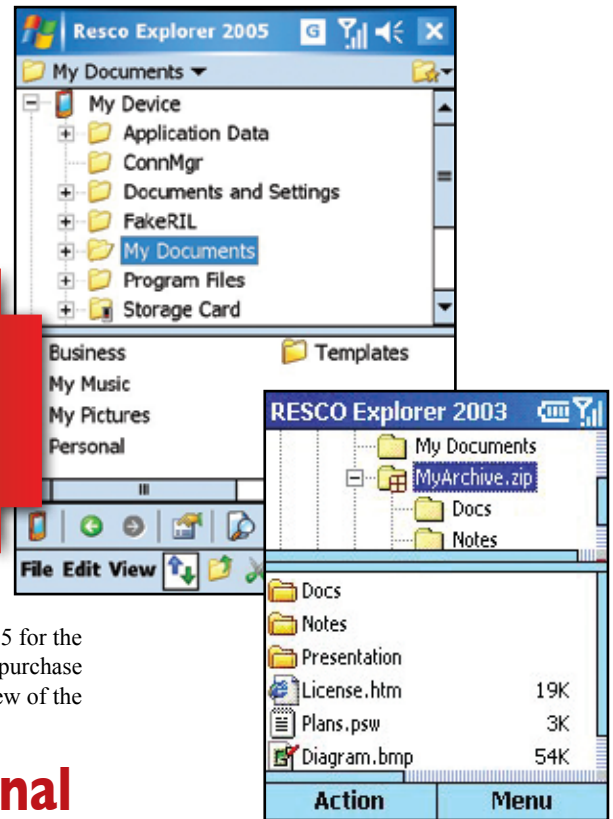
Resco Explorer 2005

My Documents

My Device

Application Data

ConnMgr

Documents and Settings

FakeRIL

My Documents

Program Files

Storage Card

Business

Templates

My Music

My Pictures

Personal

File Edit View

5 for the

purchase

ew of the

nal

RESCO Explorer 2003

My Documents

MyArchive.zip

Docs

Notes

Docs

Notes

Presentation

License.htm 19K

Plans.psw 3K

Diagram.bmp 54K

Action

Menu